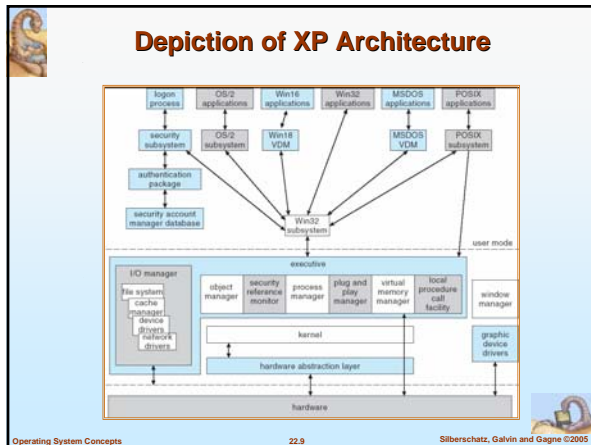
Depiction of XP Architecture

logon process

OS/2 applications

Win16 applications

Win32 applications

MSDOS applications

POSIX applications

security subsystem

OS/2 subsystem

Win18 VDM

MSDOS VDM

POSIX subsystem

authentication package

security account manager database

Win32 subsystem

user mode

executive

I/O manager

file system

cache manager

device drivers

network drivers

object manager

security reference monitor

process manager

plug and play manager

virtual memory manager

local procedure call facility

window manager

kernel

graphic device drivers

hardware abstraction layer

hardware

Operating System Concepts

22.9

Silberschatz, Galvin and Gagne ©2005